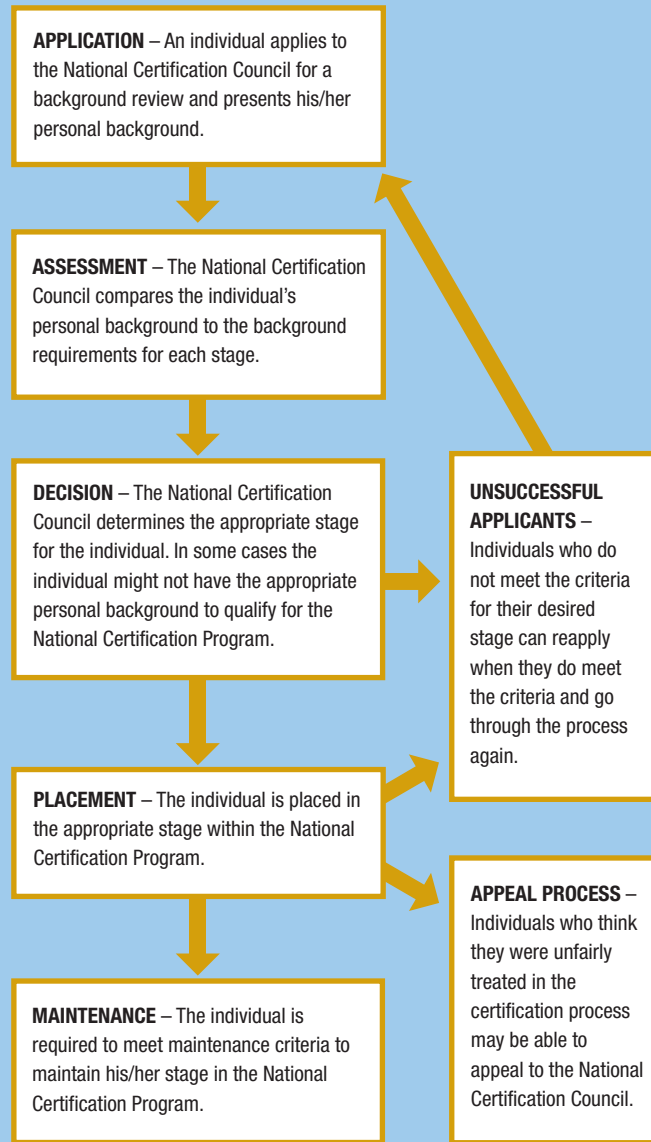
**APPLICATION** – An individual applies to the National Certification Council for a background review and presents his/her personal background.

**ASSESSMENT** – The National Certification Council compares the individual's personal background to the background requirements for each stage.

**DECISION** – The National Certification Council determines the appropriate stage for the individual. In some cases the individual might not have the appropriate personal background to qualify for the National Certification Program.

**PLACEMENT** – The individual is placed in the appropriate stage within the National Certification Program.

**MAINTENANCE** – The individual is required to meet maintenance criteria to maintain his/her stage in the National Certification Program.

**UNSUCCESSFUL APPLICANTS** – Individuals who do not meet the criteria for their desired stage can reapply when they do meet the criteria and go through the process again.

**APPEAL PROCESS** – Individuals who think they were unfairly treated in the certification process may be able to appeal to the National Certification Council.